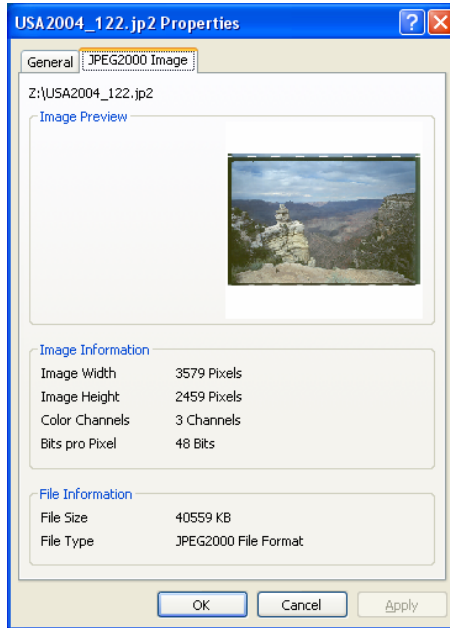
USA2004_122.jp2 Properties

?

General | JPEG2000 Image

Z:\USA2004_122.jp2

Image Preview

Image Information

| | |
|---|---|
| Image Width | 3579 Pixels |
| Image Height | 2459 Pixels |
| Color Channels | 3 Channels |
| Bits pro Pixel | 48 Bits |

File Information

| | |
|---|---|
| File Size | 40559 KB |
| File Type | JPEG2000 File Format |

OK | Cancel | Apply